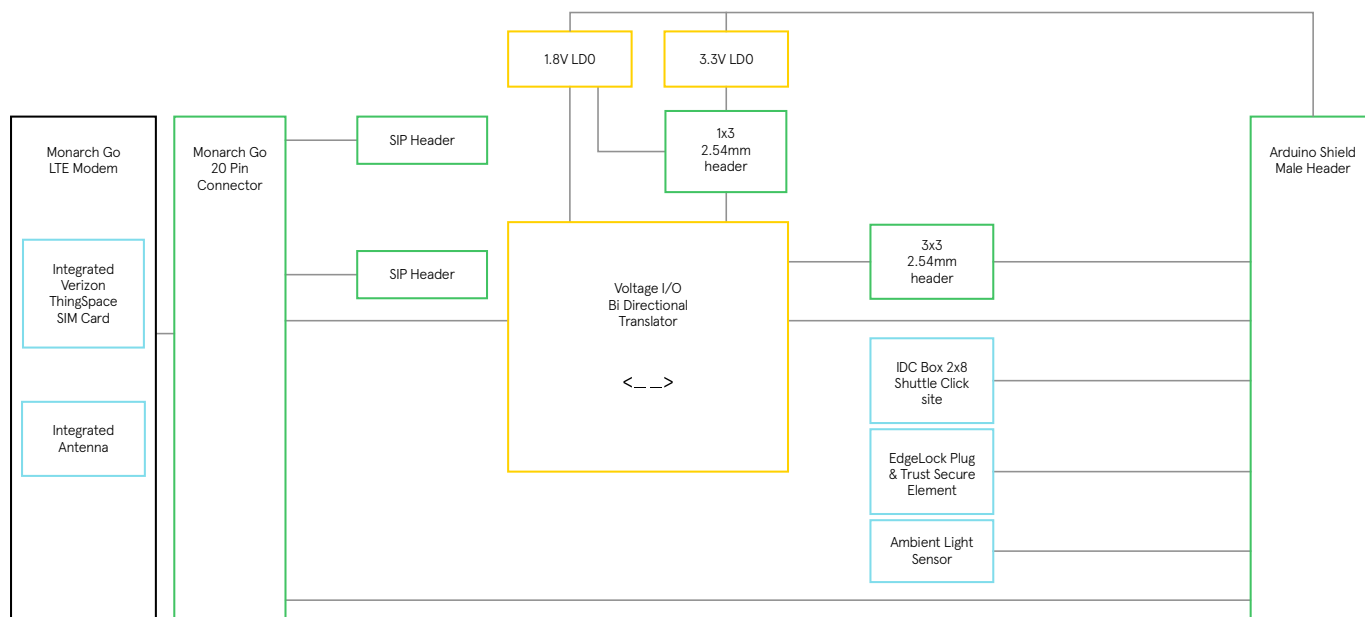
1.8V LD0

3.3V LD0

Monarch Go
LTE Modem

Integrated
Verizon
ThingSpace
SIM Card

Integrated
Antenna

Monarch Go
20 Pin
Connector

SIP Header

SIP Header

1x3
2.54mm
header

Voltage I/O
Bi Directional
Translator

<_ _>

3x3
2.54mm
header

IDC Box 2x8
Shuttle Click
site

EdgeLock Plug
& Trust Secure
Element

Ambient Light
Sensor

Arduino Shield
Male Header